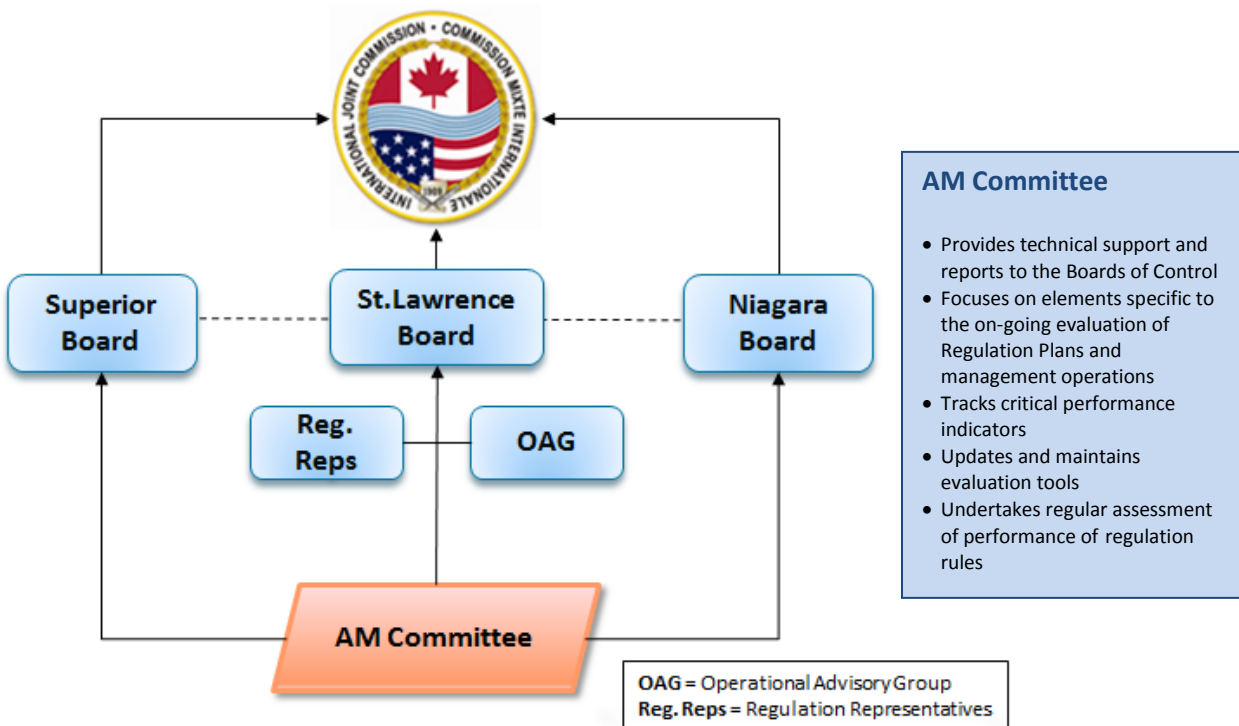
INTERNATIONAL JOINT COMMISSION • COMMISSION MIXTE INTERNATIONALE

1909

Superior Board

St.Lawrence Board

Niagara Board

Reg. Reps

OAG

AM Committee

AM Committee

- Provides technical support and reports to the Boards of Control
- Focuses on elements specific to the on-going evaluation of Regulation Plans and management operations
- Tracks critical performance indicators
- Updates and maintains evaluation tools
- Undertakes regular assessment of performance of regulation rules

OAG = Operational Advisory Group
Reg. Reps = Regulation Representatives